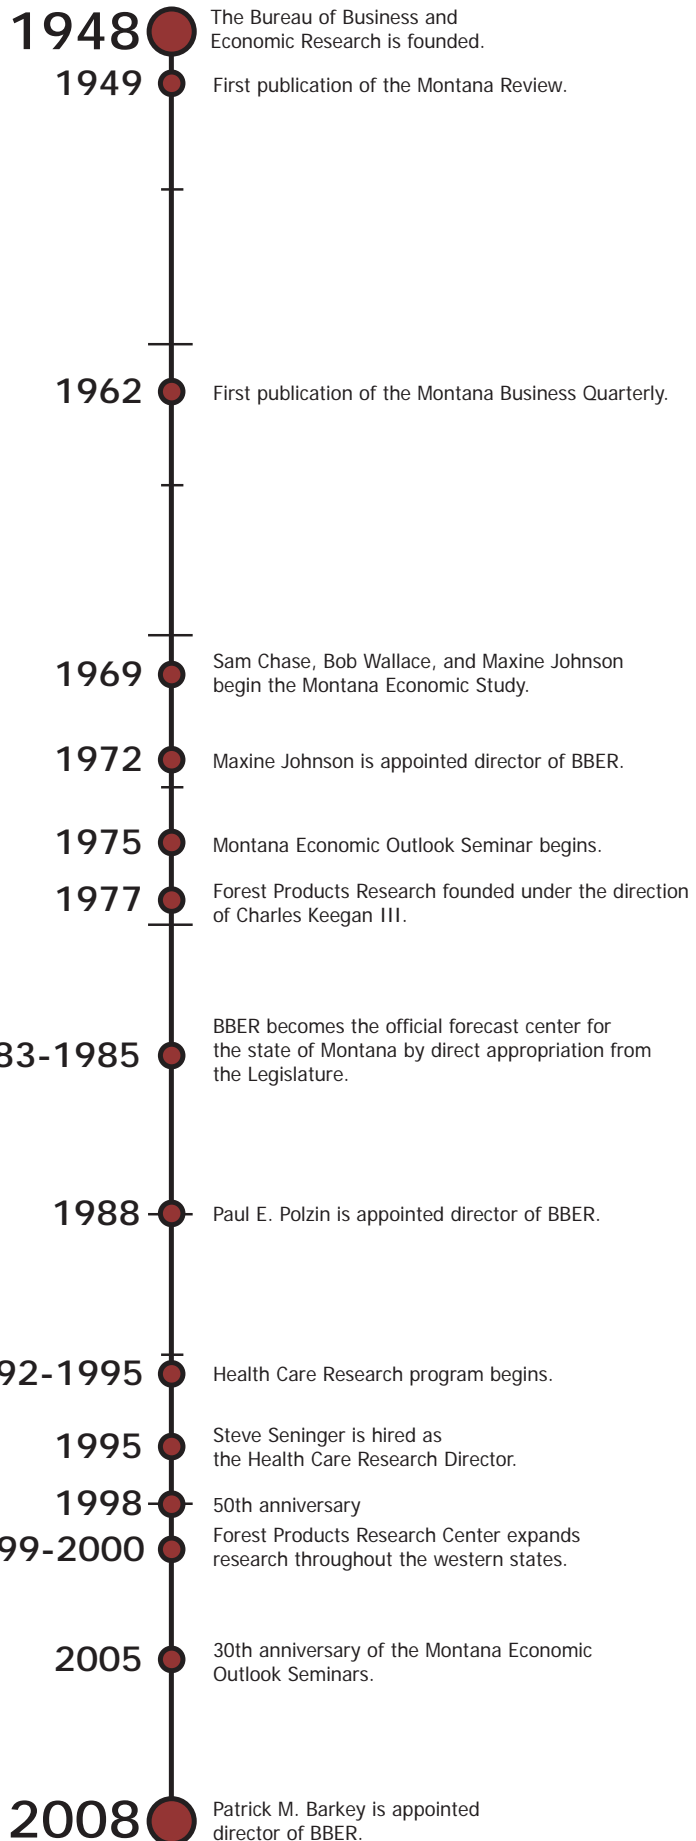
1948 The Bureau of Business and Economic Research is founded.

1949 First publication of the Montana Review.

1962 First publication of the Montana Business Quarterly.

1969 Sam Chase, Bob Wallace, and Maxine Johnson begin the Montana Economic Study.

1972 Maxine Johnson is appointed director of BBER.

1975 Montana Economic Outlook Seminar begins.

1977 Forest Products Research founded under the direction of Charles Keegan III.

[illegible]83-1985 BBER becomes the official forecast center for the state of Montana by direct appropriation from the Legislature.

1988 Paul E. Polzin is appointed director of BBER.

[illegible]92-1995 Health Care Research program begins.

1995 Steve Seninger is hired as the Health Care Research Director.

1998 50th anniversary

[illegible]99-2000 Forest Products Research Center expands research throughout the western states.

2005 30th anniversary of the Montana Economic Outlook Seminars.

2008 Patrick M. Barkey is appointed director of BBER.